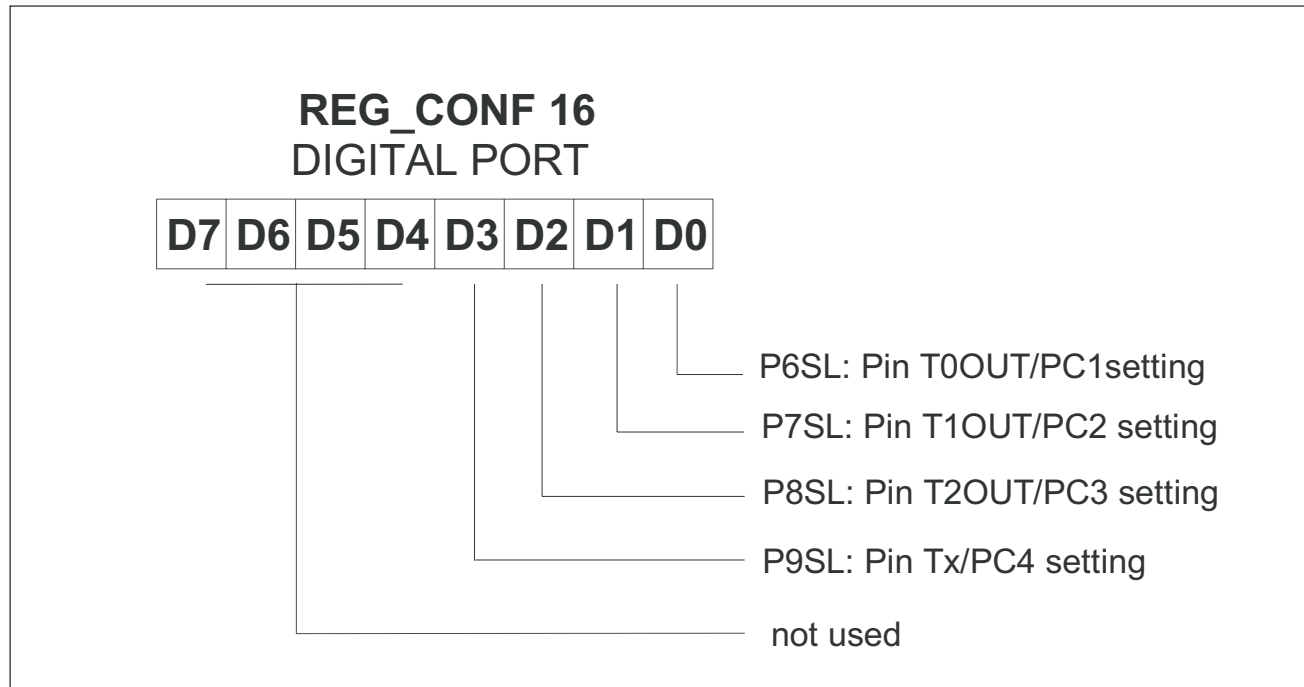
**REG_CONF 16**
DIGITAL PORT

| D7 | D6 | D5 | D4 | D3 | D2 | D1 | D0 |
|---|---|---|---|---|---|---|---|

P6SL: Pin T0OUT/PC1setting

P7SL: Pin T1OUT/PC2 setting

P8SL: Pin T2OUT/PC3 setting

P9SL: Pin Tx/PC4 setting

not used